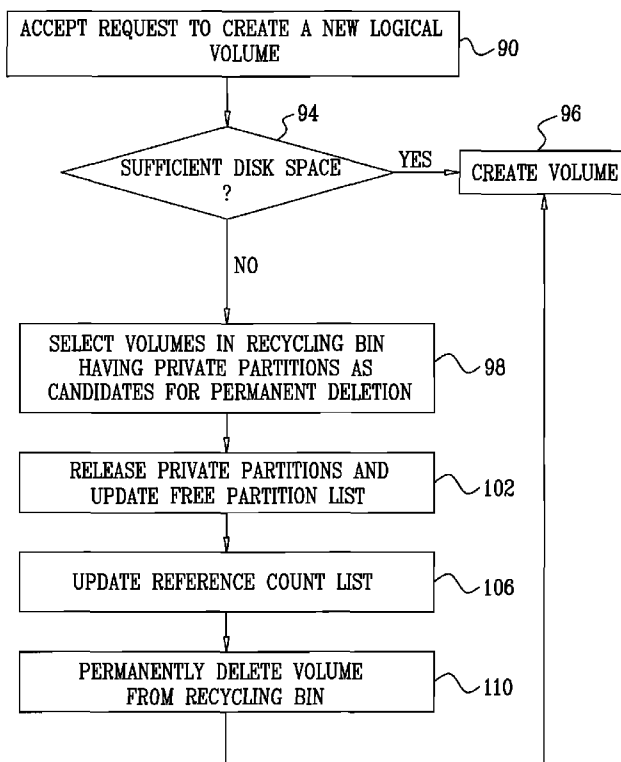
ACCEPT REQUEST TO CREATE A NEW LOGICAL VOLUME

90

94

SUFFICIENT DISK SPACE ?

YES

96

CREATE VOLUME

NO

SELECT VOLUMES IN RECYCLING BIN HAVING PRIVATE PARTITIONS AS CANDIDATES FOR PERMANENT DELETION

98

RELEASE PRIVATE PARTITIONS AND UPDATE FREE PARTITION LIST

102

UPDATE REFERENCE COUNT LIST

106

PERMANENTLY DELETE VOLUME FROM RECYCLING BIN

110